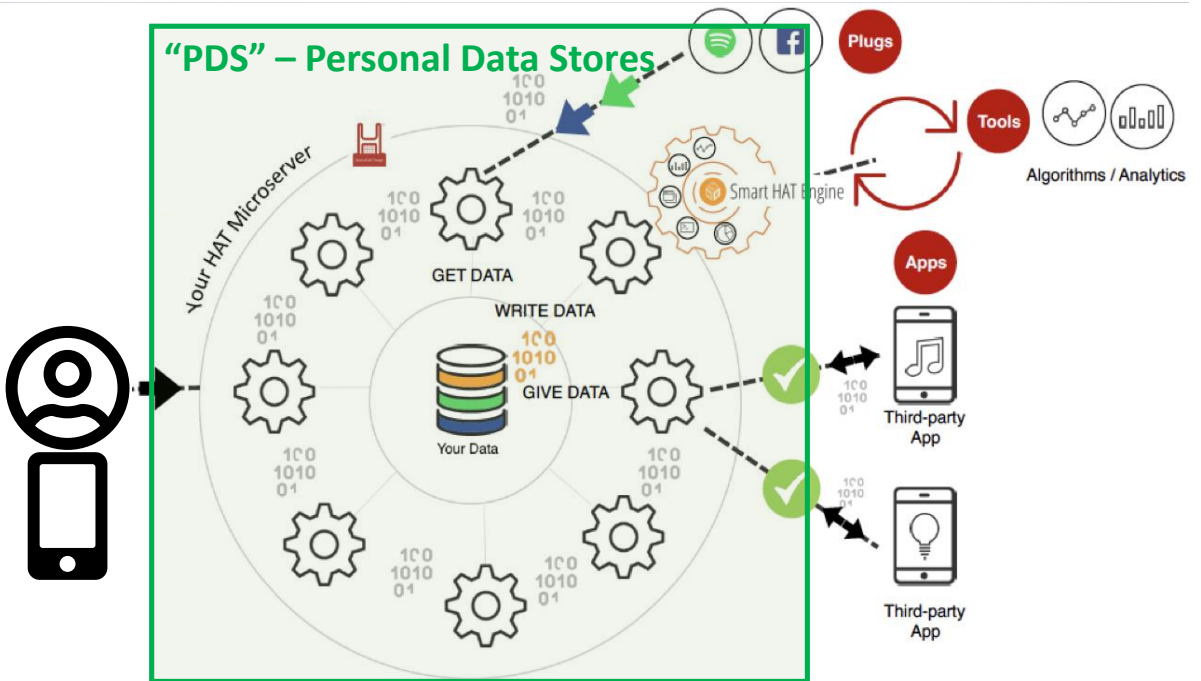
"PDS" – Personal Data Stores

Plugs

100
1010
01

Tools

Algorithms / Analytics

Your HAT Microserver

Smart HAT Engine

100
1010
01

100
1010
01

GET DATA

WRITE DATA

Apps

100
1010
01

100
1010
01

Your Data

GIVE DATA

100
1010
01

Third-party App

100
1010
01

100
1010
01

100
1010
01

Third-party App

100
1010
01

100
1010
01